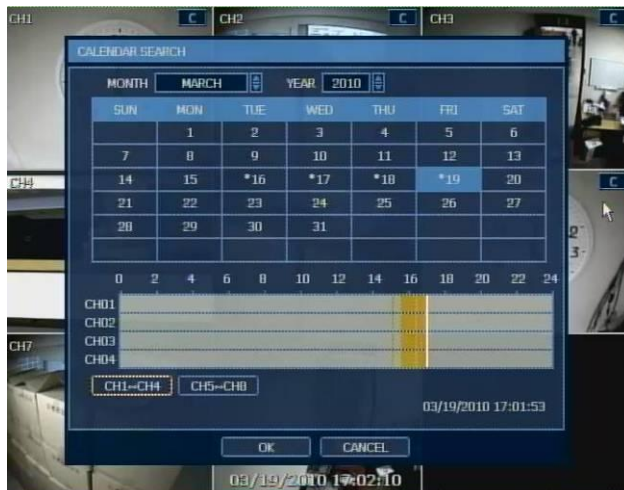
CH1 C CH2 C CH3 C

CALENDAR SEARCH

MONTH MARCH YEAR 2010

| SUN | MON | TUE | WED | THU | FRI | SAT |
|---|---|---|---|---|---|---|
| | 1 | 2 | 3 | 4 | 5 | 6 |
| 7 | 8 | 9 | 10 | 11 | 12 | 13 |
| 14 | 15 | •16 | •17 | •18 | •19 | 20 |
| 21 | 22 | 23 | 24 | 25 | 26 | 27 |
| 28 | 29 | 30 | 31 | | | |
| | | | | | | |

CH4 C

0 2 4 6 8 10 12 14 16 18 20 22 24

CH01
CH02
CH03
CH04

CH7

CH1~CH4 CH5~CH8

03/19/2010 17:01:53

OK CANCEL

03/19/2010 17:02:10